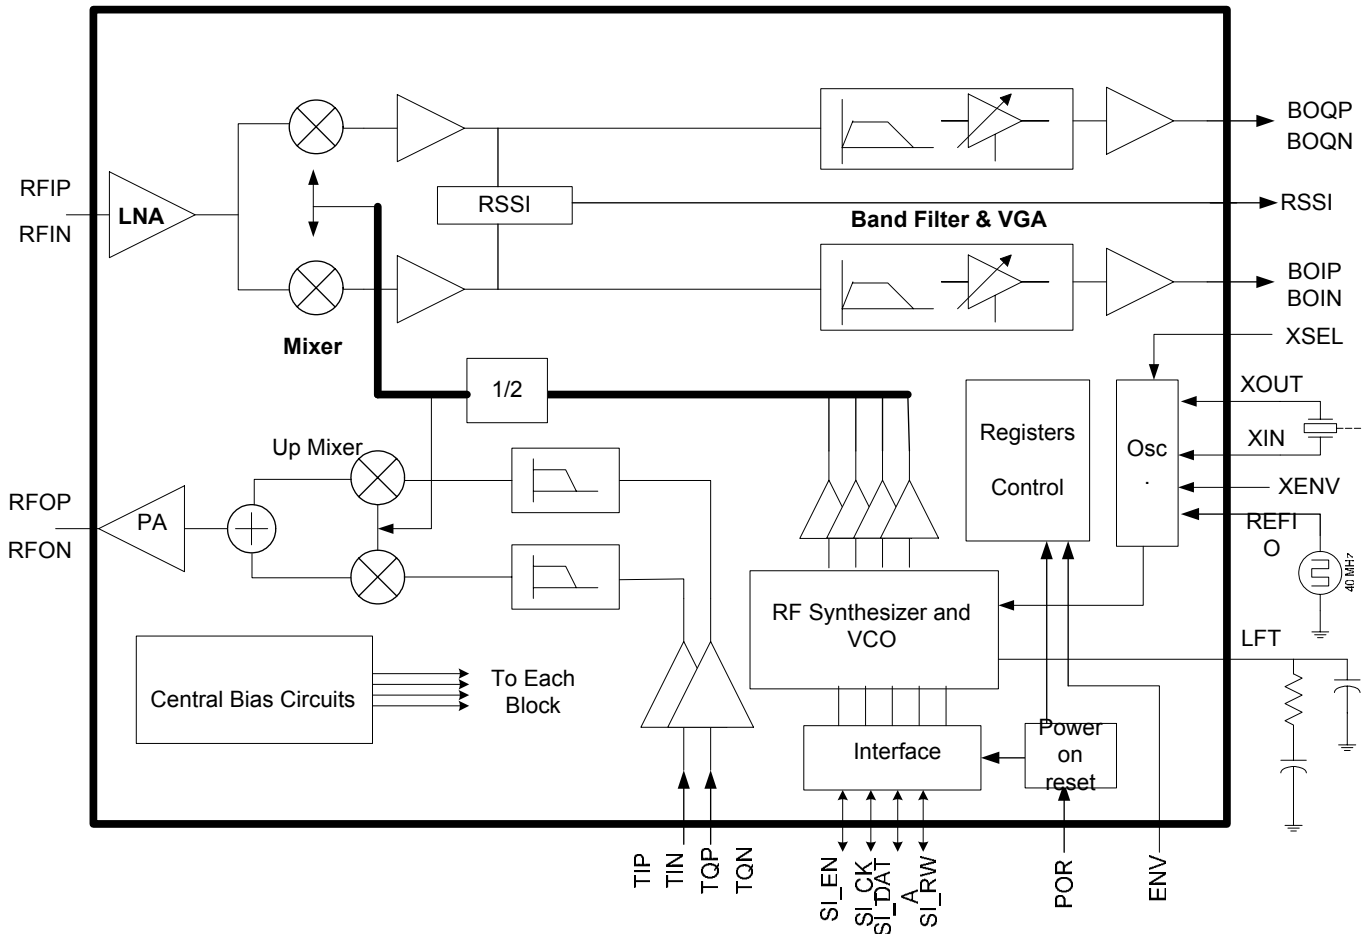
RFIP
RFIN
LNA
RSSI
BOQP
BOQN
RSSI
Band Filter & VGA
BOIP
BOIN
Mixer
XSEL
1/2
Registers
Control
Osc
.
XOUT
XIN
XENV
REFI
O
40 MHz
Up Mixer
RFOP
RFON
PA
RF Synthesizer and VCO
LFT
Central Bias Circuits
To Each Block
Interface
Power on reset
TIP
TIN
TQP
TQN
SI_EN
SI_CK
SI_DAT
A
SI_RW
POR
ENV